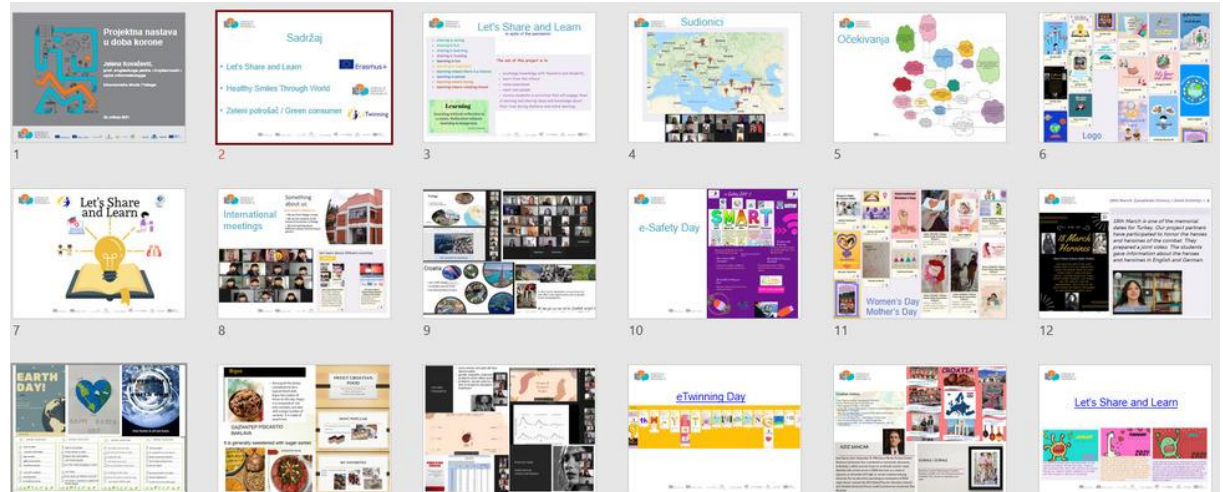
Projektna nastava u doba korone

Jelena Kovačević, prof. engleskoga jezika i književnosti i njene informatologije

1

Sadržaj

Let's Share and Learn

Erasmus+

Healthy Smiles Through World

Zeleni potrošač / Green consumer

eTwinning

2

Let's Share and Learn

Learning

3

Sudionici

4

Očekivanja

5

Logo

6

Let's Share and Learn

7

International meetings

Something about us

8

Croatia

9

e-Safety Day

SMART

10

Women's Day Mother's Day

11

18 March Heroines

18th March is one of the memorial dates for Turkey. Our project partners have participated to honor the heroes and heroines of the combat. They prepared a joint video. The students gave information about the heroes and heroines in English and German.

12

EARTH DAY!

GAZIANTEP FISCAKTIR BAKLAVA

It is generally sweetened with sugar sorbet

SWEET CROATIAN FOOD

eTwinning Day

CROATIA

Let's Share and Learn